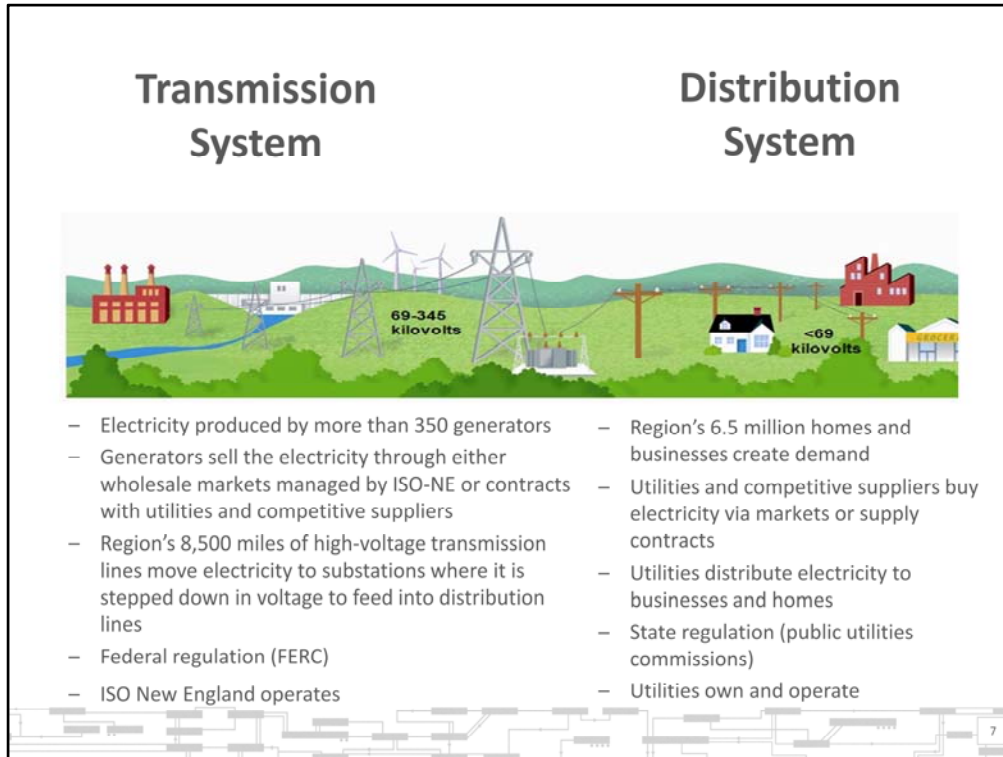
Transmission System

Distribution System

69-345 kilovolts

<69 kilovolts

GROCERY

– Electricity produced by more than 350 generators
– Generators sell the electricity through either wholesale markets managed by ISO-NE or contracts with utilities and competitive suppliers
– Region's 8,500 miles of high-voltage transmission lines move electricity to substations where it is stepped down in voltage to feed into distribution lines
– Federal regulation (FERC)
– ISO New England operates

– Region's 6.5 million homes and businesses create demand
– Utilities and competitive suppliers buy electricity via markets or supply contracts
– Utilities distribute electricity to businesses and homes
– State regulation (public utilities commissions)
– Utilities own and operate

7